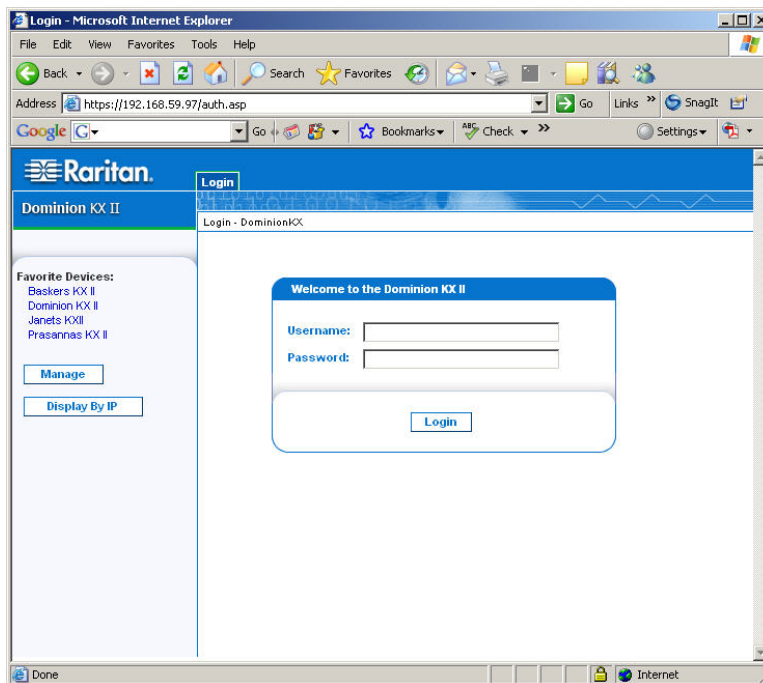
Login - Microsoft Internet Explorer

File Edit View Favorites Tools Help

Back Search Favorites

Address https://192.168.59.97/auth.asp Go Links SnagIt

Google G- Go Bookmarks Check Settings

Raritan.

Dominion KX II

Login

Login - DominionKX

Favorite Devices:
Baskers KX II
Dominion KX II
Janets KXII
Prasannas KX II

Manage

Display By IP

Welcome to the Dominion KX II

Username:

Password:

Login

Done Internet